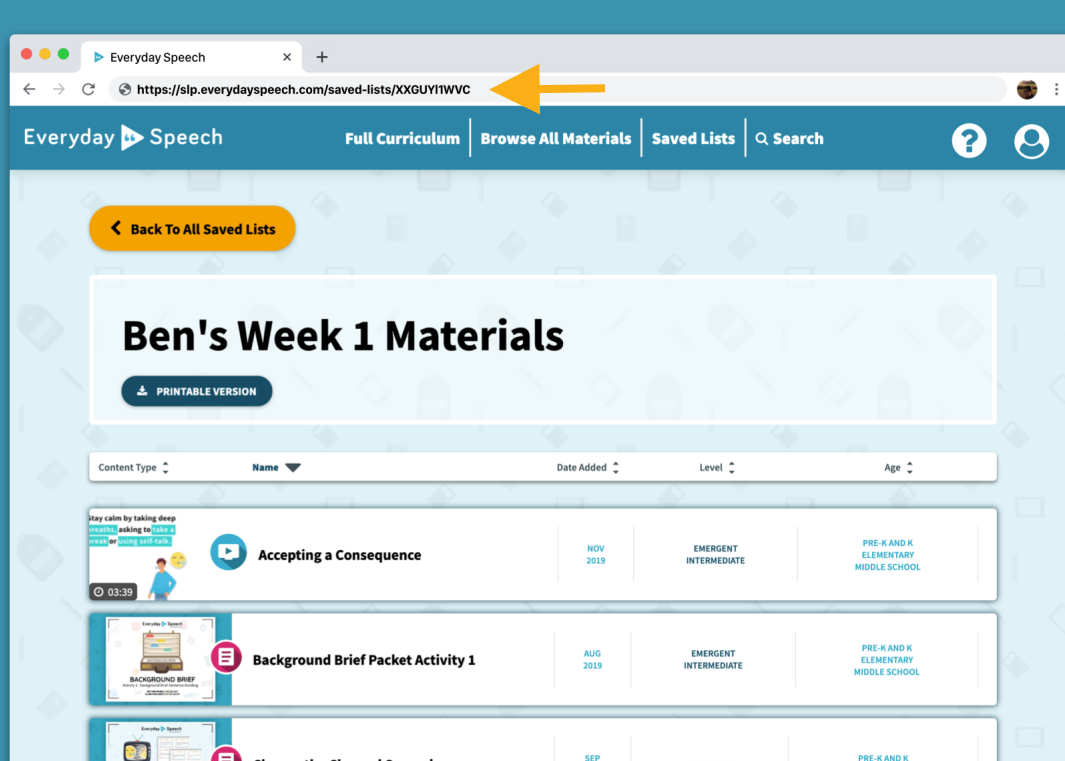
Everyday Speech

https://slp.everydayspeech.com/saved-lists/XXGUYI1WVC

Everyday Speech

Full Curriculum | Browse All Materials | Saved Lists | Search

Back To All Saved Lists

Ben's Week 1 Materials

PRINTABLE VERSION

| Content Type | Name | Date Added | Level | Age |
|---|---|---|---|---|
| Stay calm by taking deep breaths, asking to take a break or using self-talk. 03:39 | Accepting a Consequence | NOV 2019 | EMERGENT INTERMEDIATE | PRE-K AND K ELEMENTARY MIDDLE SCHOOL |
| Everyday Speech BACKGROUND BRIEF | Background Brief Packet Activity 1 | AUG 2019 | EMERGENT INTERMEDIATE | PRE-K AND K ELEMENTARY MIDDLE SCHOOL |
| Everyday Speech | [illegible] | SEP | | PRE-K AND K |